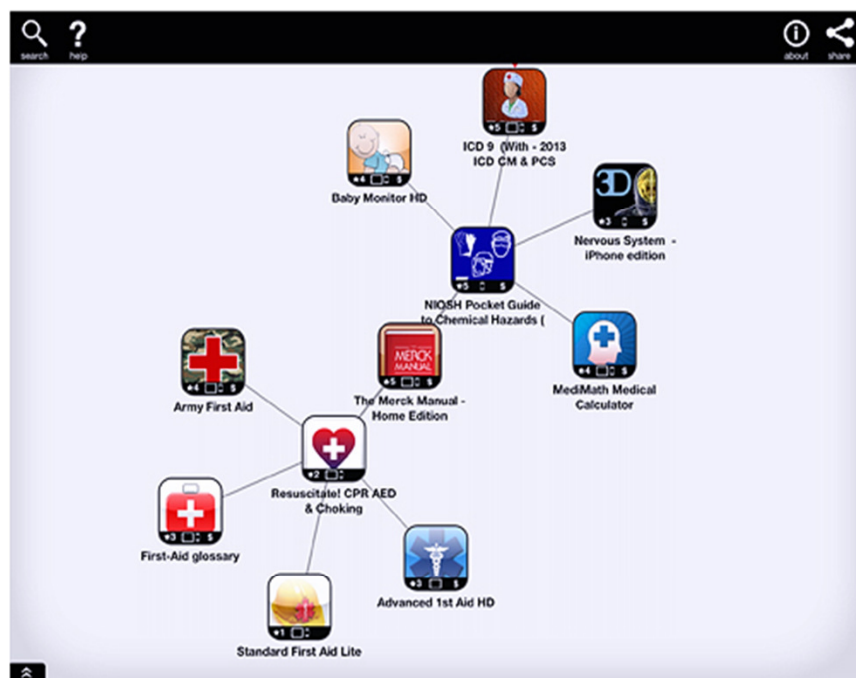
search help about share

5 $
ICD 9 (With - 2013 ICD CM & PCS

4 $
Baby Monitor HD

3D
3 $
Nervous System - iPhone edition

5 $
NIOSH Pocket Guide to Chemical Hazards (

MERCK MANUAL
5 $
The Merck Manual - Home Edition

4 $
MediMath Medical Calculator

4 $
Army First Aid

2
Resuscitate! CPR AED & Choking

3 $
First-Aid glossary

3 $
Advanced 1st Aid HD

1
Standard First Aid Lite